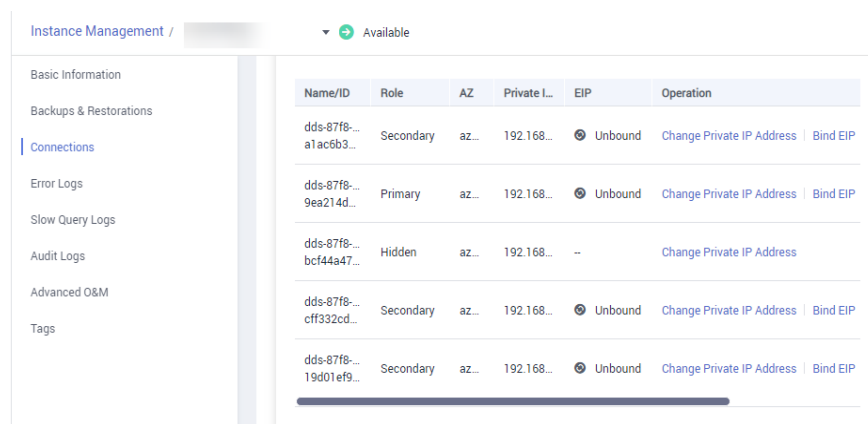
Instance Management / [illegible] Available

Basic Information
Backups & Restorations
Connections
Error Logs
Slow Query Logs
Audit Logs
Advanced O&M
Tags

| Name/ID | Role | AZ | Private I... | EIP | Operation |
|---|---|---|---|---|---|
| dds-87f8-... a1ac6b3... | Secondary | az... | 192.168... | Unbound | Change Private IP Address \| Bind EIP |
| dds-87f8-... 9ea214d... | Primary | az... | 192.168... | Unbound | Change Private IP Address \| Bind EIP |
| dds-87f8-... bcf44a47... | Hidden | az... | 192.168... | -- | Change Private IP Address |
| dds-87f8-... cff332cd... | Secondary | az... | 192.168... | Unbound | Change Private IP Address \| Bind EIP |
| dds-87f8-... 19d01ef9... | Secondary | az... | 192.168... | Unbound | Change Private IP Address \| Bind EIP |